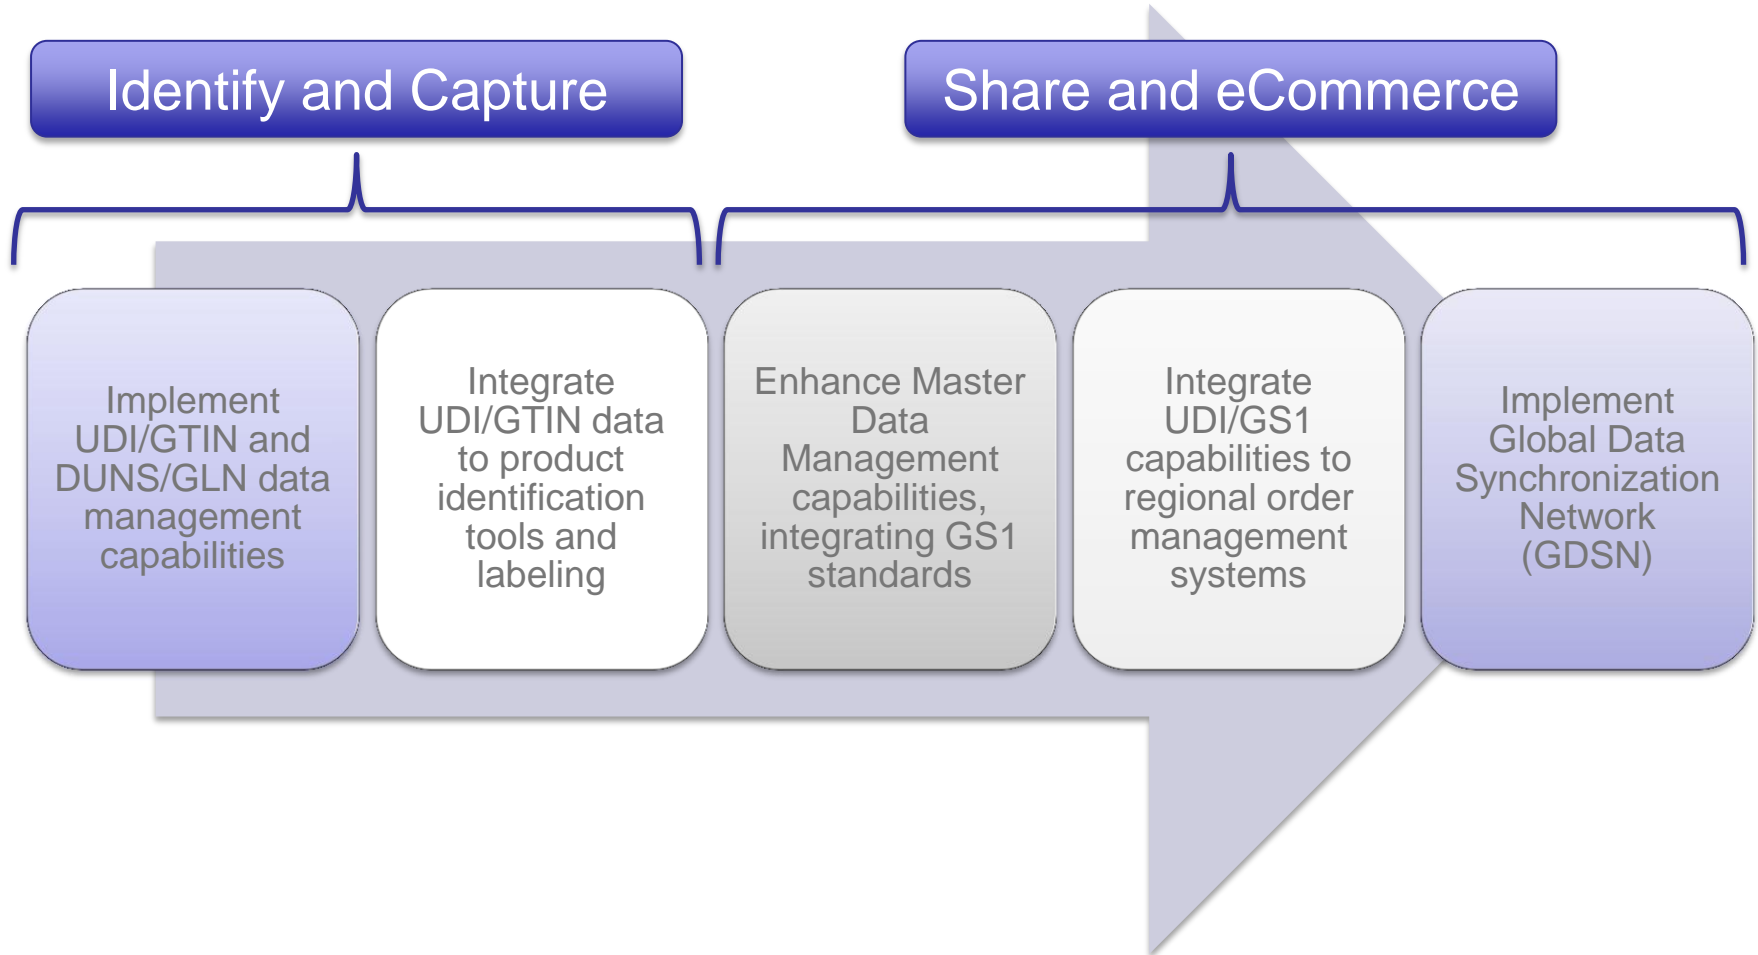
Identify and Capture

Share and eCommerce

Implement UDI/GTIN and DUNS/GLN data management capabilities

Integrate UDI/GTIN data to product identification tools and labeling

Enhance Master Data Management capabilities, integrating GS1 standards

Integrate UDI/GS1 capabilities to regional order management systems

Implement Global Data Synchronization Network (GDSN)